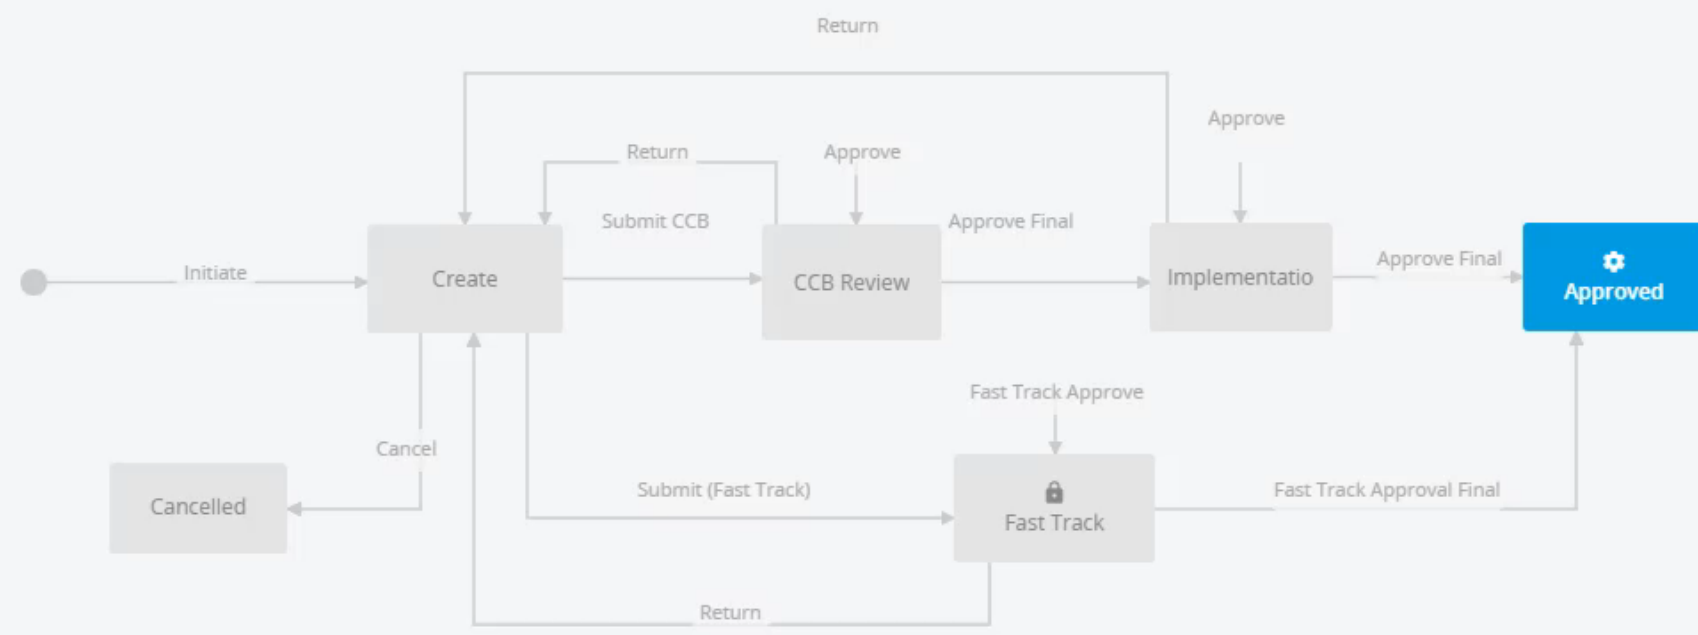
Return

Approve

Return

Approve

Submit CCB

Approve Final

Initiate

Create

CCB Review

Implementatio

Approve Final

Approved

Fast Track Approve

Cancel

Cancelled

Submit (Fast Track)

Fast Track

Fast Track Approval Final

Return